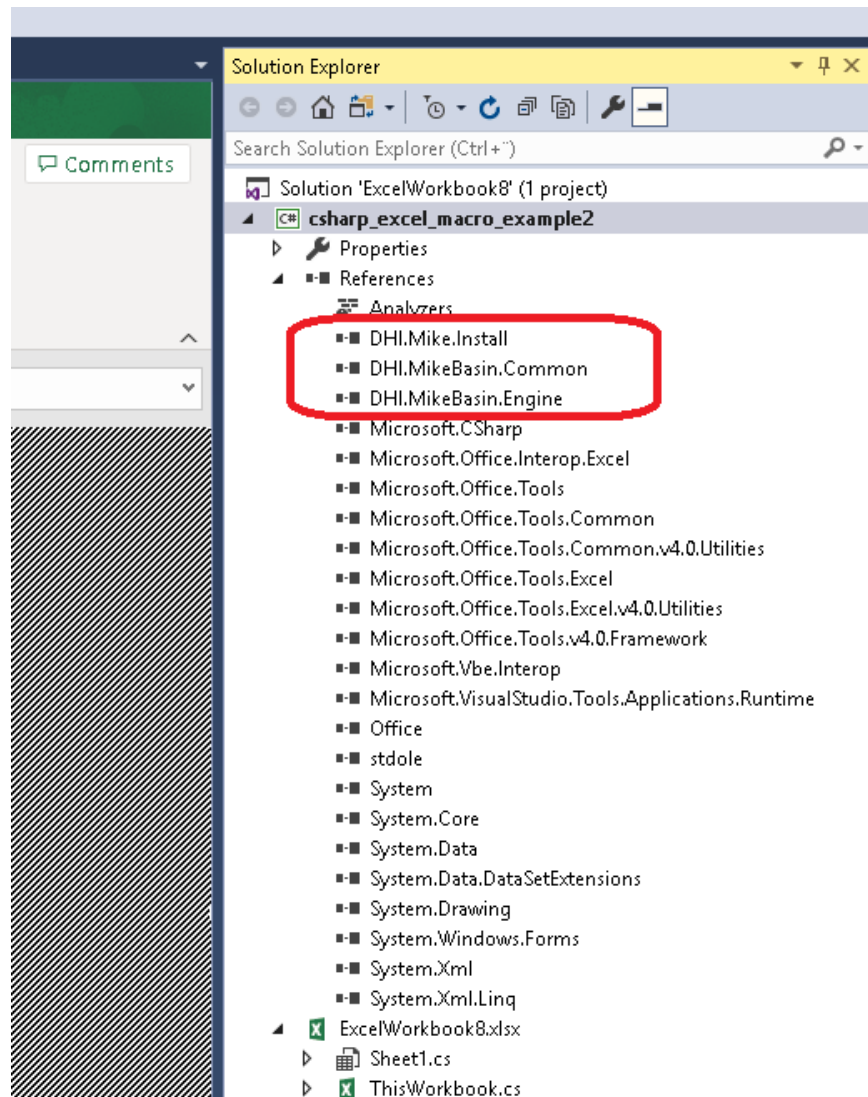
Comments

Solution Explorer

Search Solution Explorer (Ctrl+¨)

Solution 'ExcelWorkbook8' (1 project)
C# csharp_excel_macro_example2
Properties
References
Analyzers
DHI.Mike.Install
DHI.MikeBasin.Common
DHI.MikeBasin.Engine
Microsoft.CSharp
Microsoft.Office.Interop.Excel
Microsoft.Office.Tools
Microsoft.Office.Tools.Common
Microsoft.Office.Tools.Common.v4.0.Utilities
Microsoft.Office.Tools.Excel
Microsoft.Office.Tools.Excel.v4.0.Utilities
Microsoft.Office.Tools.v4.0.Framework
Microsoft.Vbe.Interop
Microsoft.VisualStudio.Tools.Applications.Runtime
Office
stdole
System
System.Core
System.Data
System.Data.DataSetExtensions
System.Drawing
System.Windows.Forms
System.Xml
System.Xml.Linq
ExcelWorkbook8.xlsx
Sheet1.cs
ThisWorkbook.cs